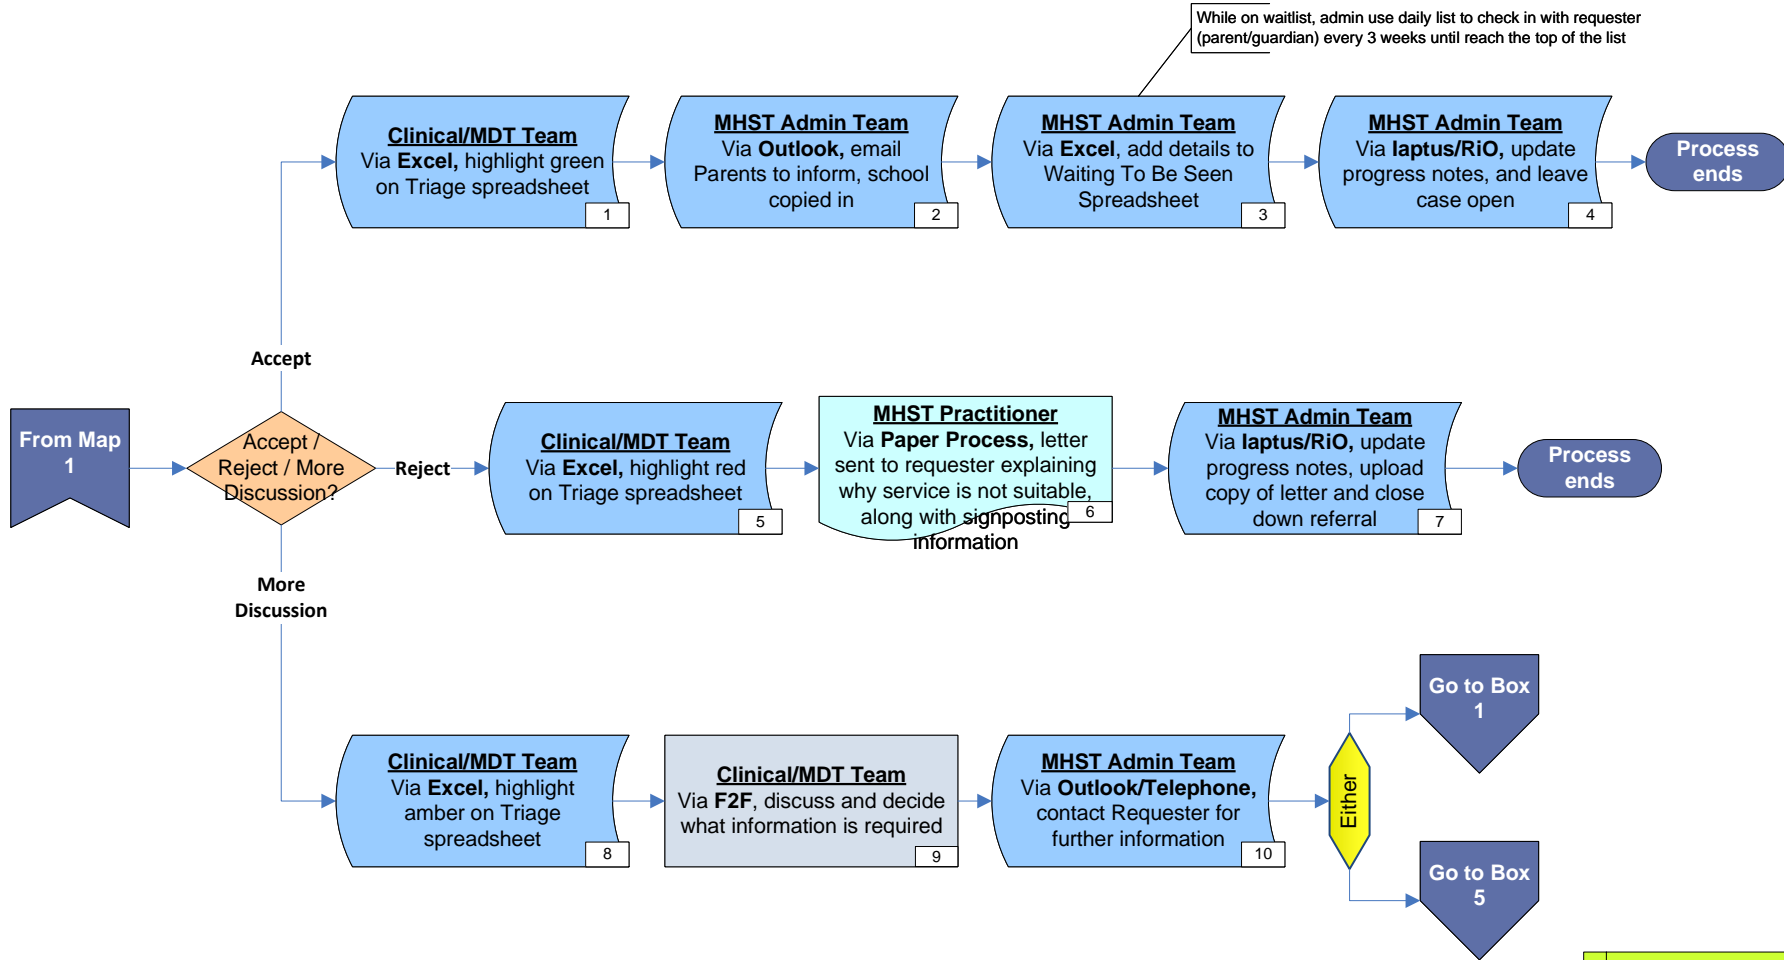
While on waitlist, admin use daily list to check in with requester (parent/guardian) every 3 weeks until reach the top of the list

Clinical/MDT Team
Via **Excel,** highlight green on Triage spreadsheet
1

MHST Admin Team
Via **Outlook,** email Parents to inform, school copied in
2

MHST Admin Team
Via **Excel**, add details to Waiting To Be Seen Spreadsheet
3

MHST Admin Team
Via **laptus/RiO,** update progress notes, and leave case open
4

Process ends

Accept

From Map 1

Accept / Reject / More Discussion?

Reject

Clinical/MDT Team
Via **Excel,** highlight red on Triage spreadsheet
5

MHST Practitioner
Via **Paper Process,** letter sent to requester explaining why service is not suitable, along with signposting information
6

MHST Admin Team
Via **laptus/RiO,** update progress notes, upload copy of letter and close down referral
7

Process ends

More Discussion

Clinical/MDT Team
Via **Excel,** highlight amber on Triage spreadsheet
8

Clinical/MDT Team
Via **F2F**, discuss and decide what information is required
9

MHST Admin Team
Via **Outlook/Telephone,** contact Requester for further information
10

Either

Go to Box 1

Go to Box 5